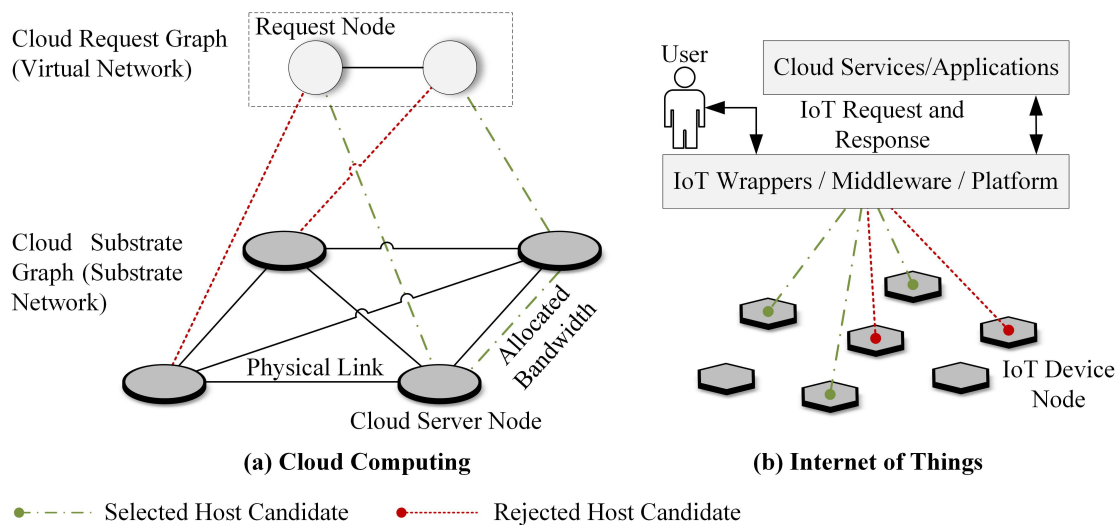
Request Node

Cloud Request Graph (Virtual Network)

Cloud Substrate Graph (Substrate Network)

Allocated Bandwidth

Physical Link

Cloud Server Node

(a) Cloud Computing

User

Cloud Services/Applications

IoT Request and Response

IoT Wrappers / Middleware / Platform

IoT Device Node

(b) Internet of Things

Selected Host Candidate

Rejected Host Candidate